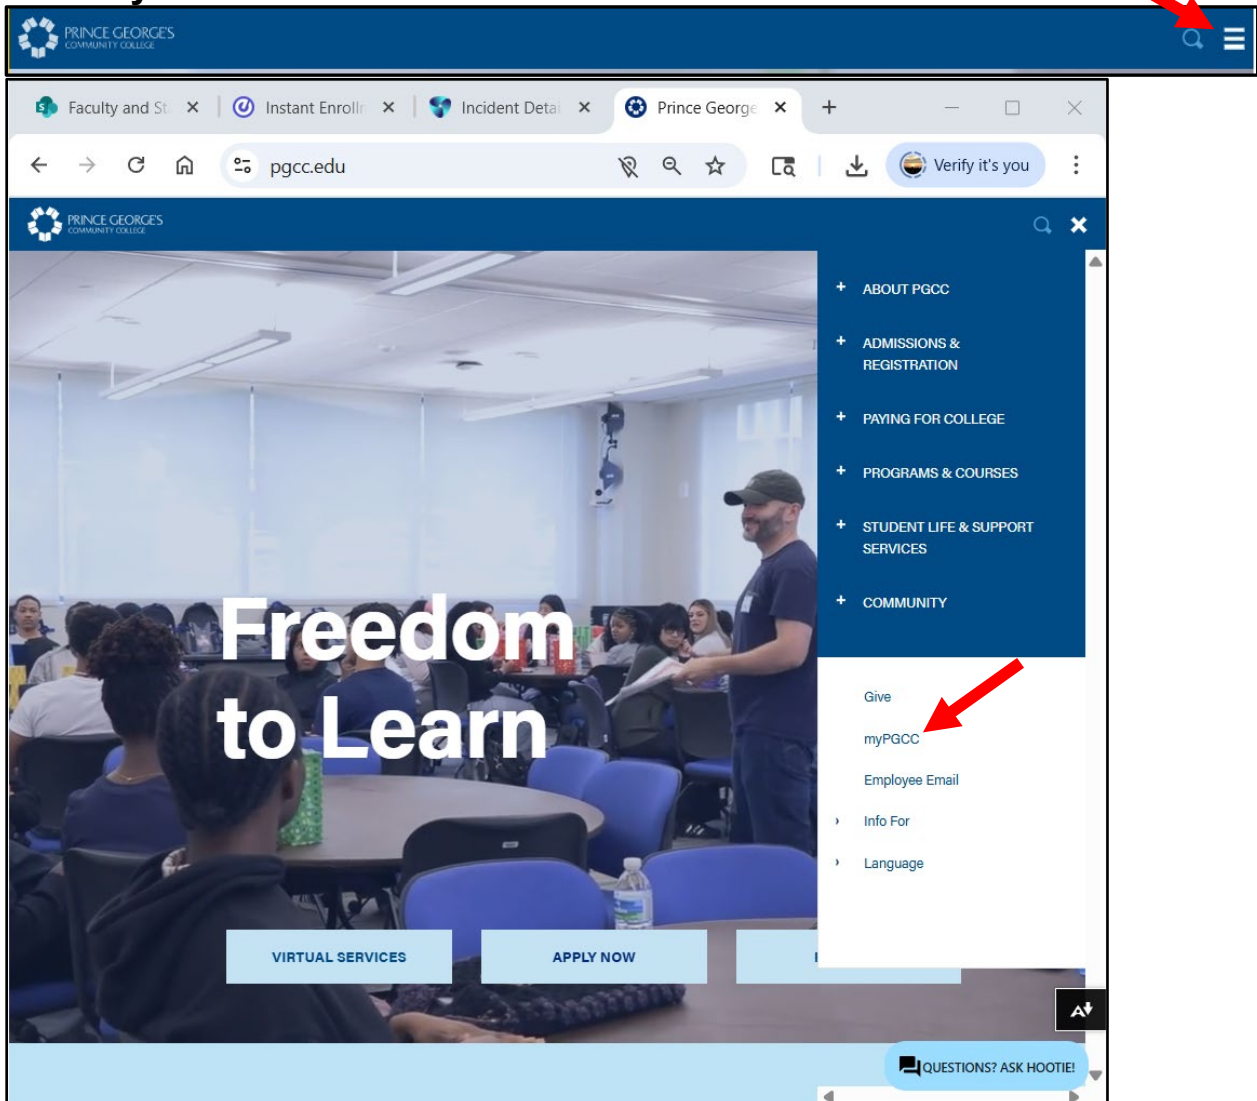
PRINCE GEORGE'S COMMUNITY COLLEGE

Faculty and St ×
Instant Enrolln ×
Incident Detai ×
Prince George ×
+

pgcc.edu

Verify it's you

PRINCE GEORGE'S COMMUNITY COLLEGE

+ ABOUT PGCC
+ ADMISSIONS & REGISTRATION
+ PAYING FOR COLLEGE
+ PROGRAMS & COURSES
+ STUDENT LIFE & SUPPORT SERVICES
+ COMMUNITY

Give
myPGCC
Employee Email
› Info For
› Language

Freedom to Learn

VIRTUAL SERVICES
APPLY NOW

QUESTIONS? ASK HOOTIE!